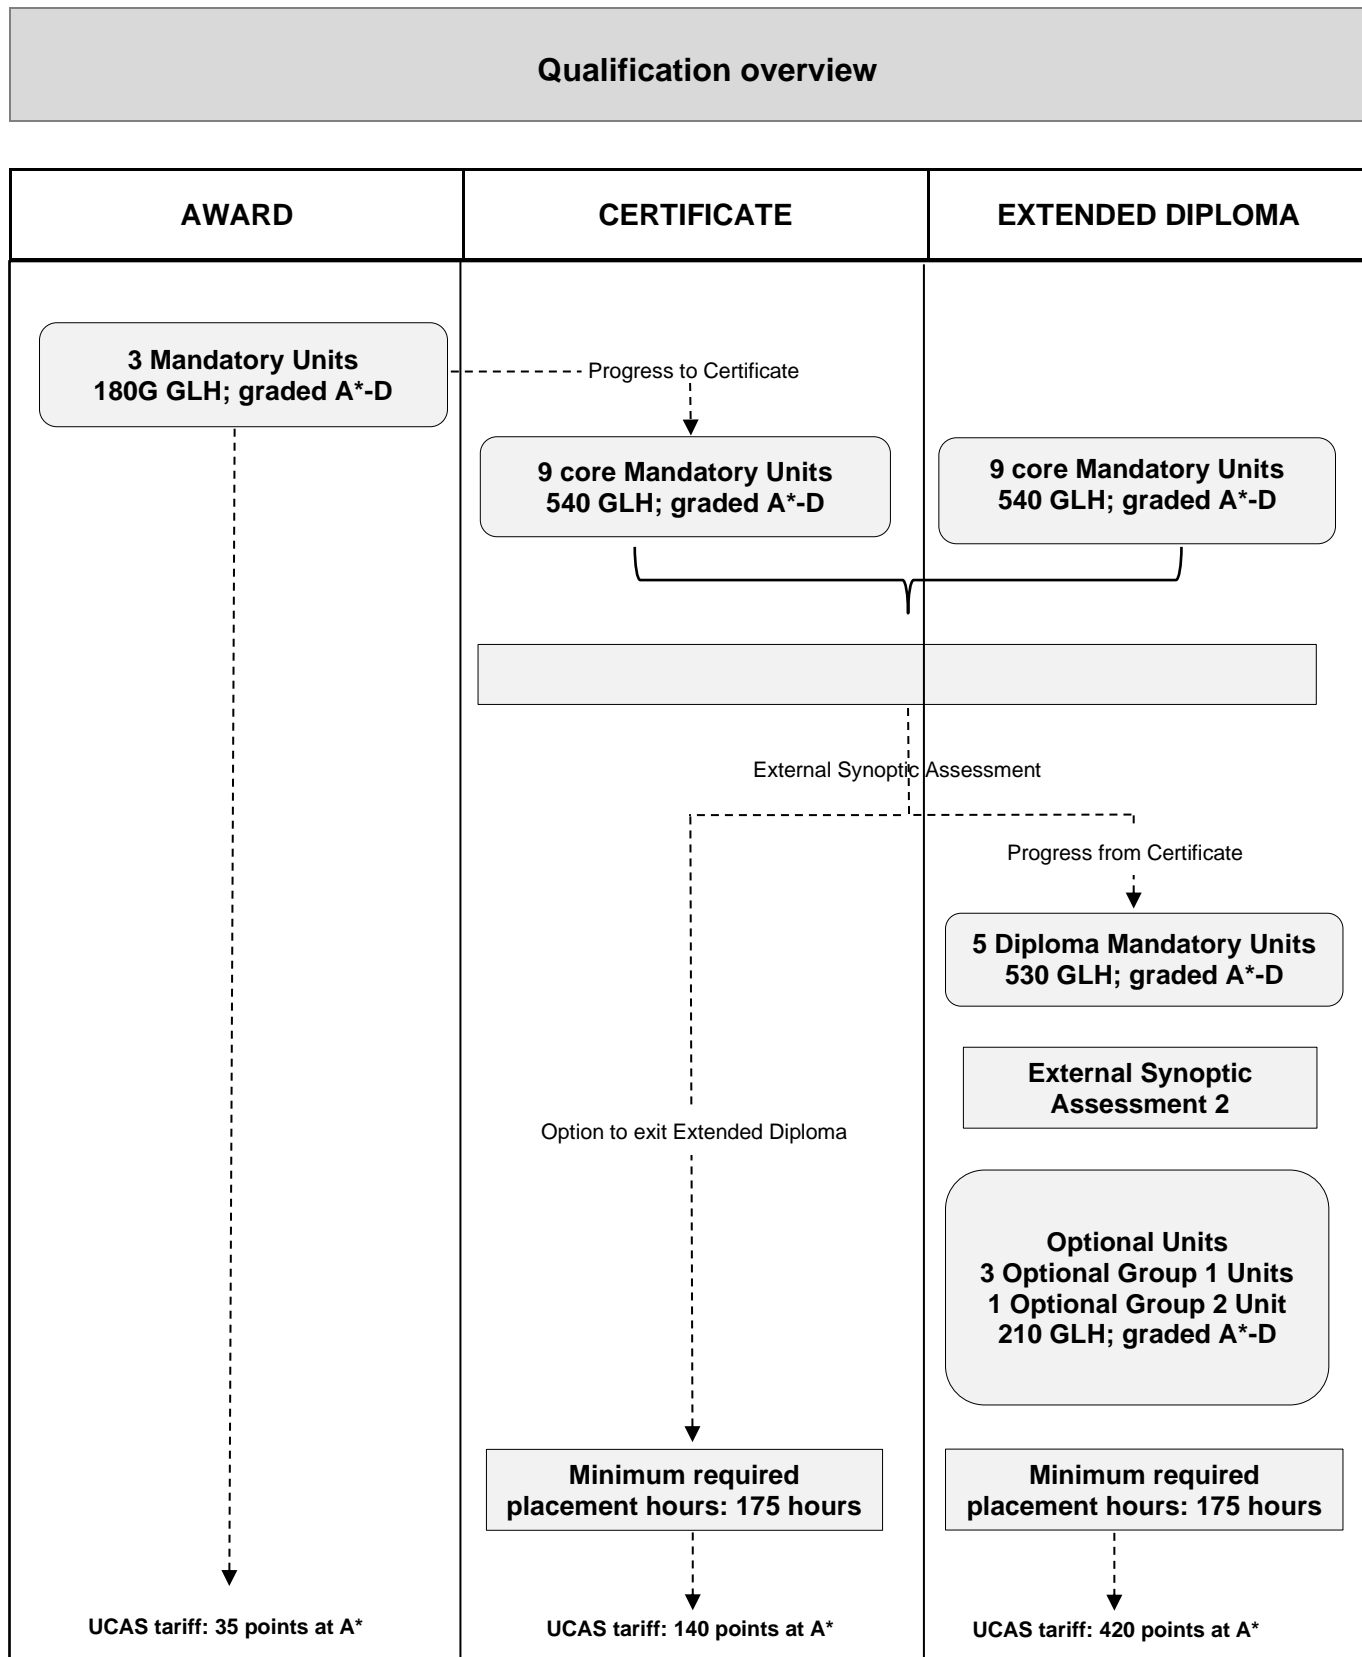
Qualification overview

AWARD

CERTIFICATE

EXTENDED DIPLOMA

3 Mandatory Units
180G GLH; graded A*-D

Progress to Certificate

9 core Mandatory Units
540 GLH; graded A*-D

9 core Mandatory Units
540 GLH; graded A*-D

External Synoptic Assessment

Progress from Certificate

5 Diploma Mandatory Units
530 GLH; graded A*-D

External Synoptic Assessment 2

Option to exit Extended Diploma

Optional Units
3 Optional Group 1 Units
1 Optional Group 2 Unit
210 GLH; graded A*-D

Minimum required placement hours: 175 hours

Minimum required placement hours: 175 hours

UCAS tariff: 35 points at A*

UCAS tariff: 140 points at A*

UCAS tariff: 420 points at A*